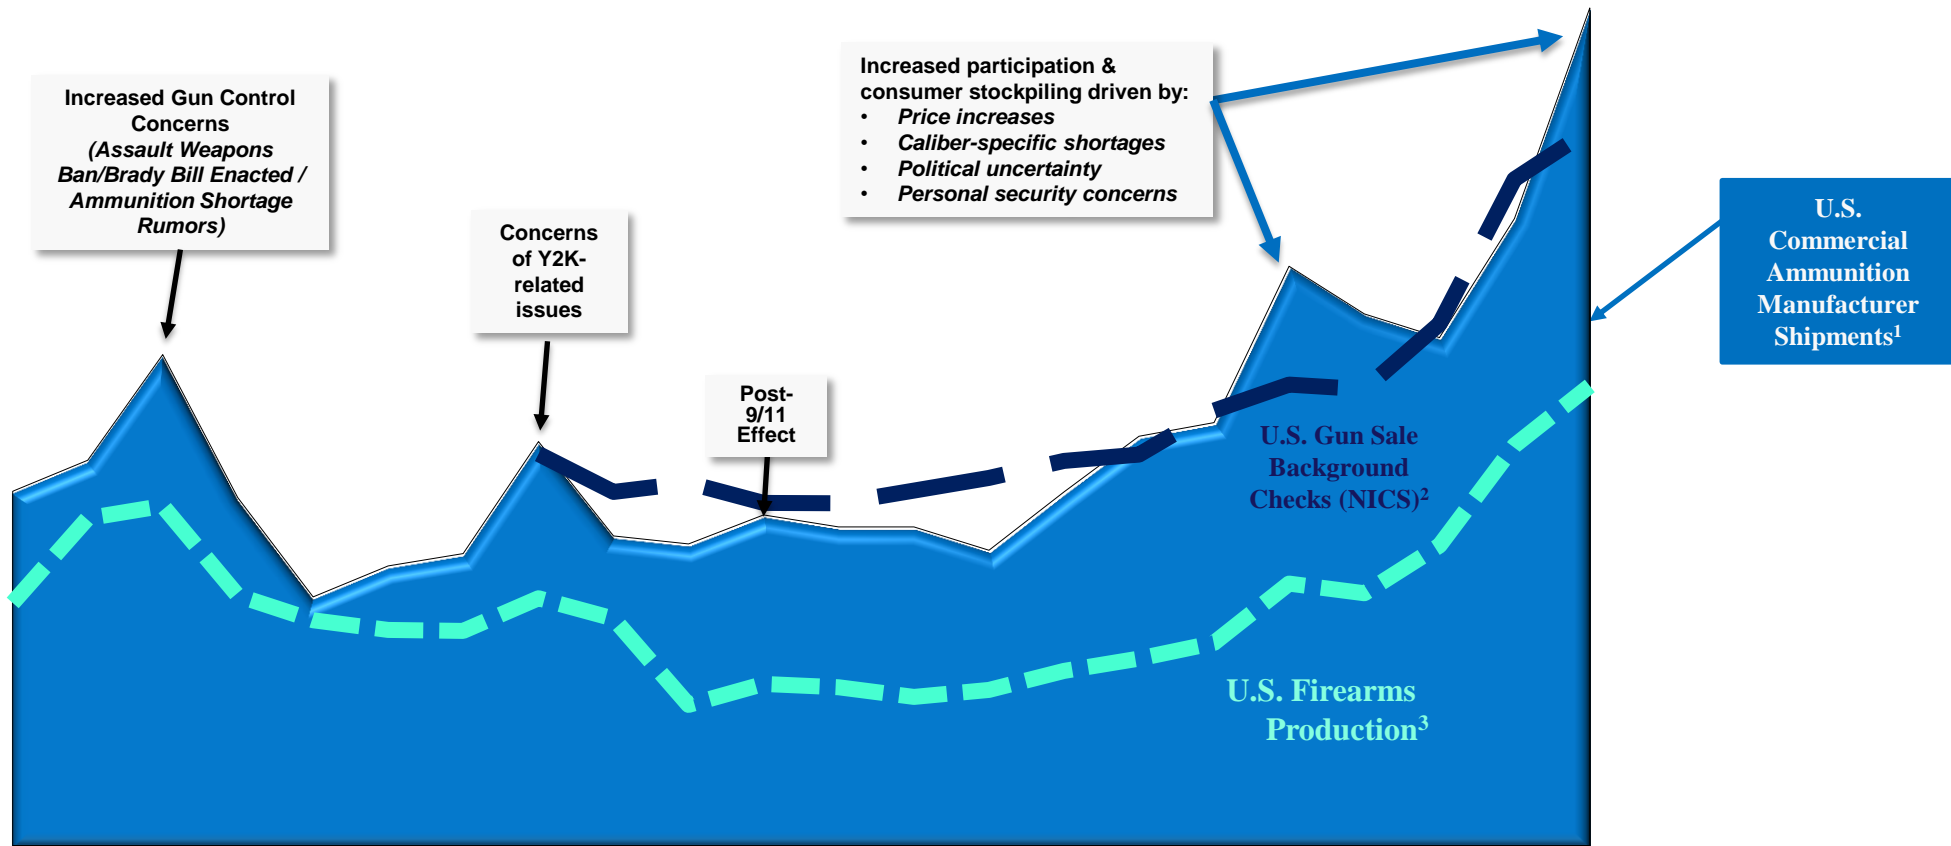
Increased Gun Control Concerns
(Assault Weapons Ban/Brady Bill Enacted / Ammunition Shortage Rumors)

Concerns of Y2K-related issues

Post-9/11 Effect

Increased participation & consumer stockpiling driven by:
• Price increases
• Caliber-specific shortages
• Political uncertainty
• Personal security concerns

U.S. Commercial Ammunition Manufacturer Shipments$^1$

U.S. Gun Sale Background Checks (NICS)$^2$

U.S. Firearms Production$^3$